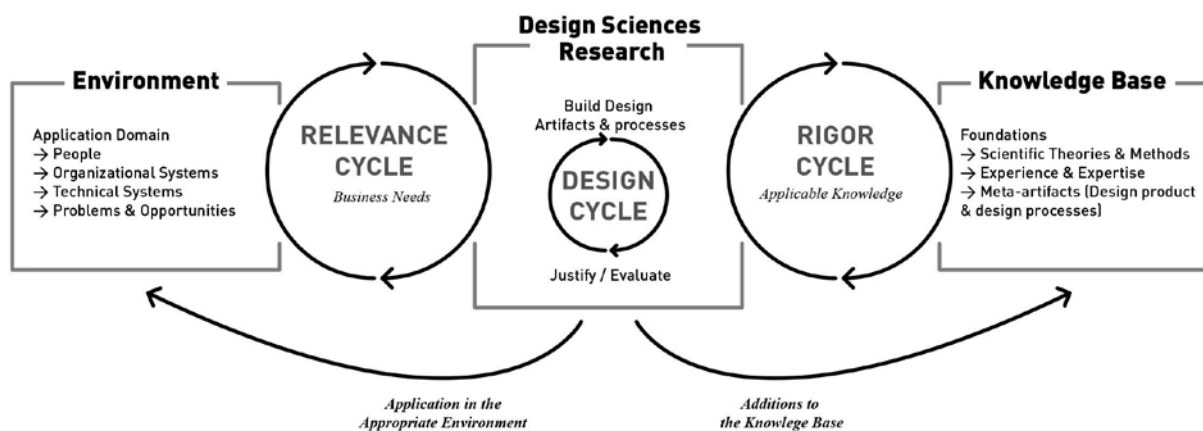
Design Sciences Research

Environment

Application Domain
→ People
→ Organizational Systems
→ Technical Systems
→ Problems & Opportunities

RELEVANCE CYCLE
Business Needs

Build Design Artifacts & processes

DESIGN CYCLE

Justify / Evaluate

RIGOR CYCLE
Applicable Knowledge

Knowledge Base

Foundations
→ Scientific Theories & Methods
→ Experience & Expertise
→ Meta-artifacts (Design product & design processes)

Application in the Appropriate Environment

Additions to the Knowlege Base